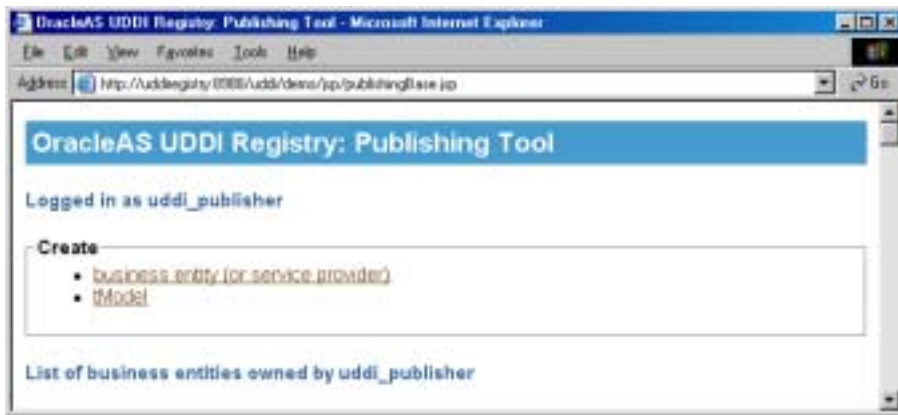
OracleAS UDDI Registry: Publishing Tool - Microsoft Internet Explorer

File Edit View Favorites Tools Help

Address http://uddiregistry:8888/uddi/demo/jsp/publishingBase.jsp

Go

OracleAS UDDI Registry: Publishing Tool

Logged in as uddi_publisher

Create

- business entity (or service provider)
- tModel

List of business entities owned by uddi_publisher